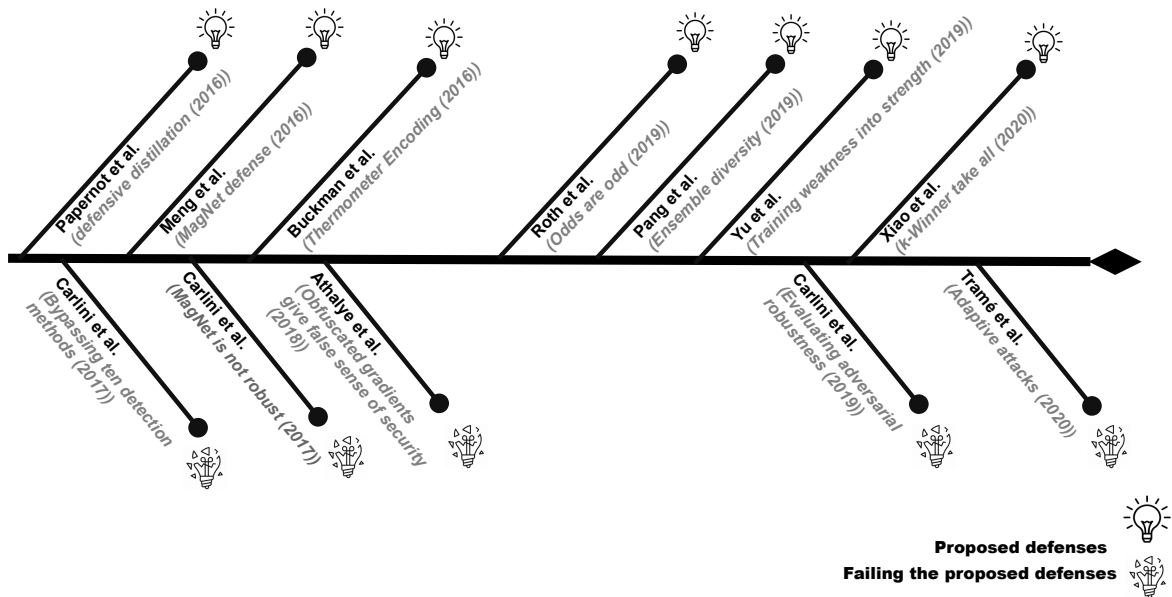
Papernot et al.
(defensive distillation (2016))

Meng et al.
(MagNet defense (2016))

Buckman et al.
(Thermometer Encoding (2016))

Roth et al.
(Odds are odd (2019))

Pang et al.
(Ensemble diversity (2019))

Yu et al.
(Training weakness into strength (2019))

Xiao et al.
(k-Winner take all (2020))

Carlini et al.
(Bypassing ten detection methods (2017))

Carlini et al.
(MagNet is not robust (2017))

Athalye et al.
(Obfuscated gradients give false sense of security (2018))

Carlini et al.
(Evaluating adversarial robustness (2019))

Tramé et al.
(Adaptive attacks (2020))

Proposed defenses
Failing the proposed defenses